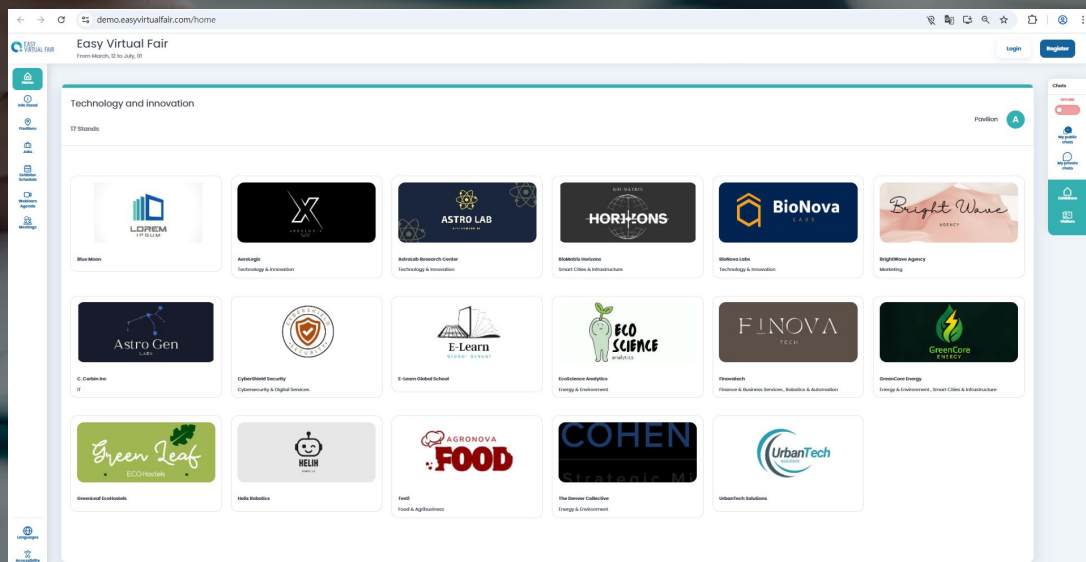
demo.easyvirtualfair.com/home

EASY VIRTUAL FAIR

Easy Virtual Fair
From March, 12 to July, 01

Login
Register

Home
Info Stand
Pavilions
Jobs
Exhibitor Schedule
Webinars Agenda
Meetings

Languages
Accessibility

Chats
OFFLINE
My public chats
My private chats
Exhibitors
Visitors

Technology and innovation
17 Stands

Pavilion A

LOREM IPSUM
Blue Moon

AeroLogic
Technology & Innovation

ASTRO LAB
AstroLab Research Center
Technology & Innovation

HORIZONS
BioMatrix Horizons
Smart Cities & Infrastructure

BioNova LABS
BioNova Labs
Technology & Innovation

Bright Wave AGENCY
BrightWave Agency
Marketing

Astro Gen LABS
C. Corbin Inc
IT

CyberShield Security
Cybersecurity & Digital Services

E-Learn Global School
E-Learn Global School

ECO SCIENCE analytics
EcoScience Analytics
Energy & Environment

FINOVA TECH
Finovatech
Finance & Business Services , Robotics & Automation

GreenCore ENERGY
GreenCore Energy
Energy & Environment , Smart Cities & Infrastructure

Green Leaf ECO Hostels
GreenLeaf EcoHostels

HELIX
Helix Robotics

AGRONOVA FOOD
TestE
Food & Agribusiness

COHEN
The Denver Collective
Energy & Environment

UrbanTech Solutions
UrbanTech Solutions